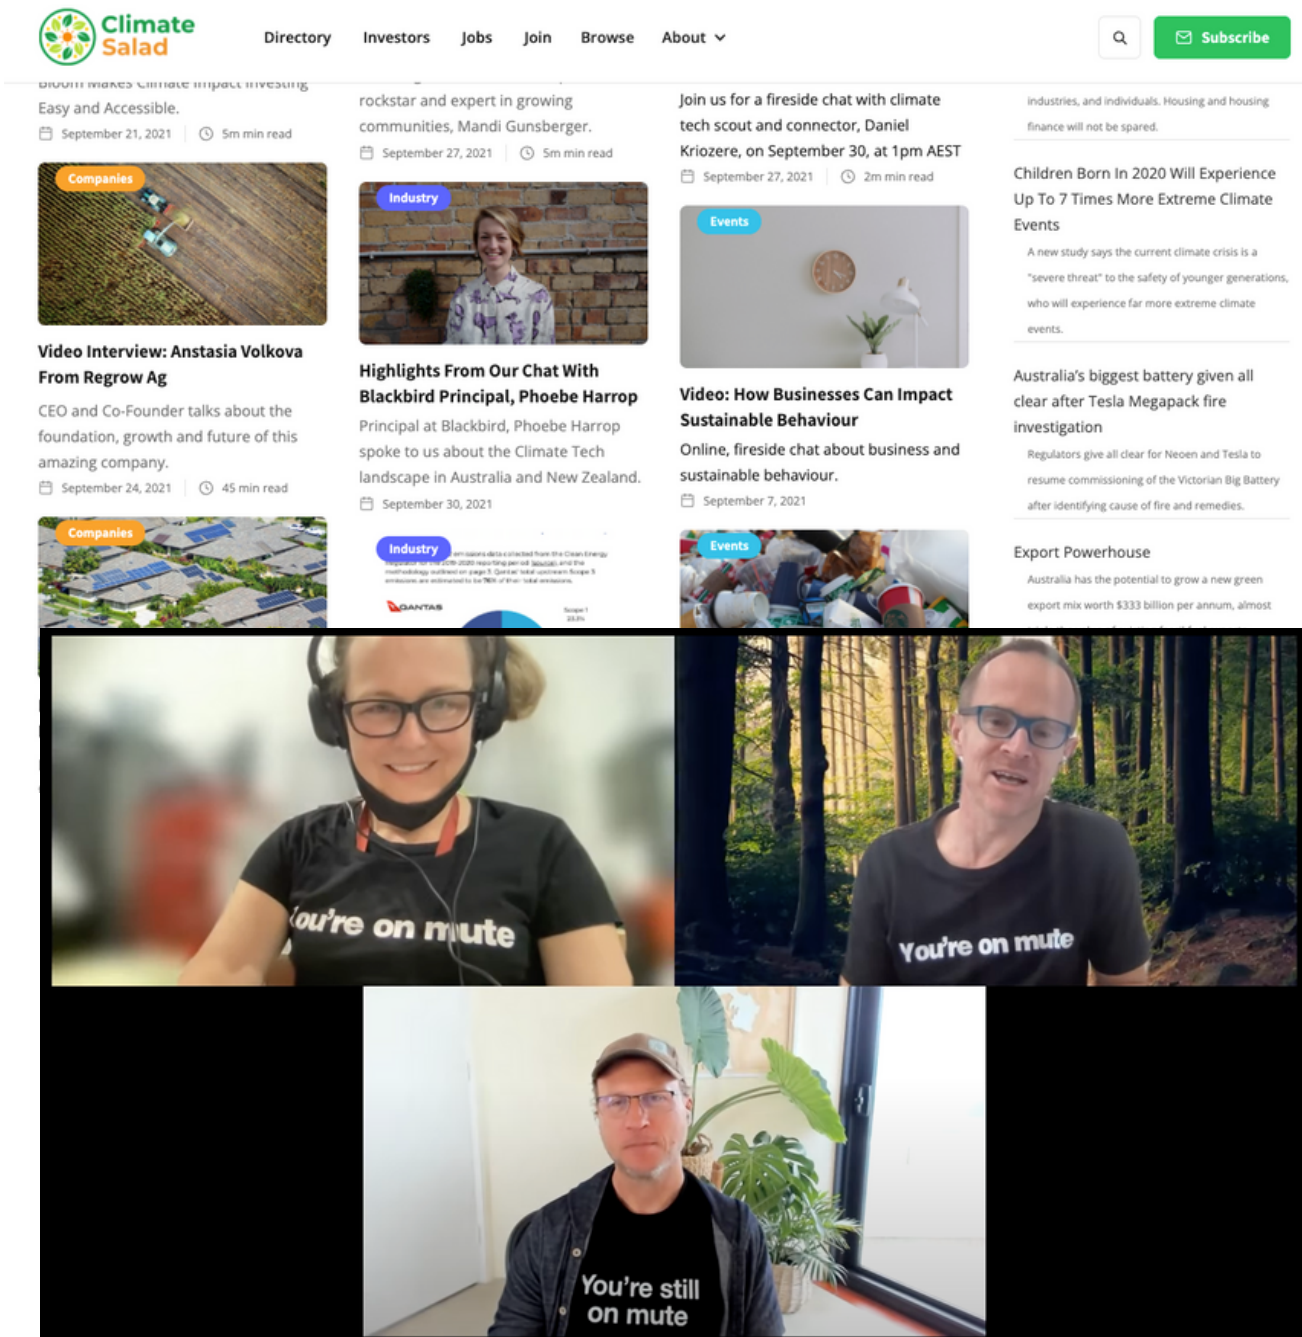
Climate Salad

Directory Investors Jobs Join Browse About

Subscribe

Bloom Makes Climate Impact Investing Easy and Accessible.

September 21, 2021 | 5m min read

Companies

Video Interview: Anstasia Volkova From Regrow Ag

CEO and Co-Founder talks about the foundation, growth and future of this amazing company.

September 24, 2021 | 45 min read

Companies

rockstar and expert in growing communities, Mandi Gunsberger.

September 27, 2021 | 5m min read

Industry

Highlights From Our Chat With Blackbird Principal, Phoebe Harrop

Principal at Blackbird, Phoebe Harrop spoke to us about the Climate Tech landscape in Australia and New Zealand.

September 30, 2021

Industry

QANTAS

Join us for a fireside chat with climate tech scout and connector, Daniel Kriozere, on September 30, at 1pm AEST

September 27, 2021 | 2m min read

Events

Video: How Businesses Can Impact Sustainable Behaviour

Online, fireside chat about business and sustainable behaviour.

September 7, 2021

Events

industries, and individuals. Housing and housing finance will not be spared.

Children Born In 2020 Will Experience Up To 7 Times More Extreme Climate Events

A new study says the current climate crisis is a "severe threat" to the safety of younger generations, who will experience far more extreme climate events.

Australia's biggest battery given all clear after Tesla Megapack fire investigation

Regulators give all clear for Neoen and Tesla to resume commissioning of the Victorian Big Battery after identifying cause of fire and remedies.

Export Powerhouse

Australia has the potential to grow a new green export mix worth $333 billion per annum, almost

ou're on mute

You're on mute

You're still on mute